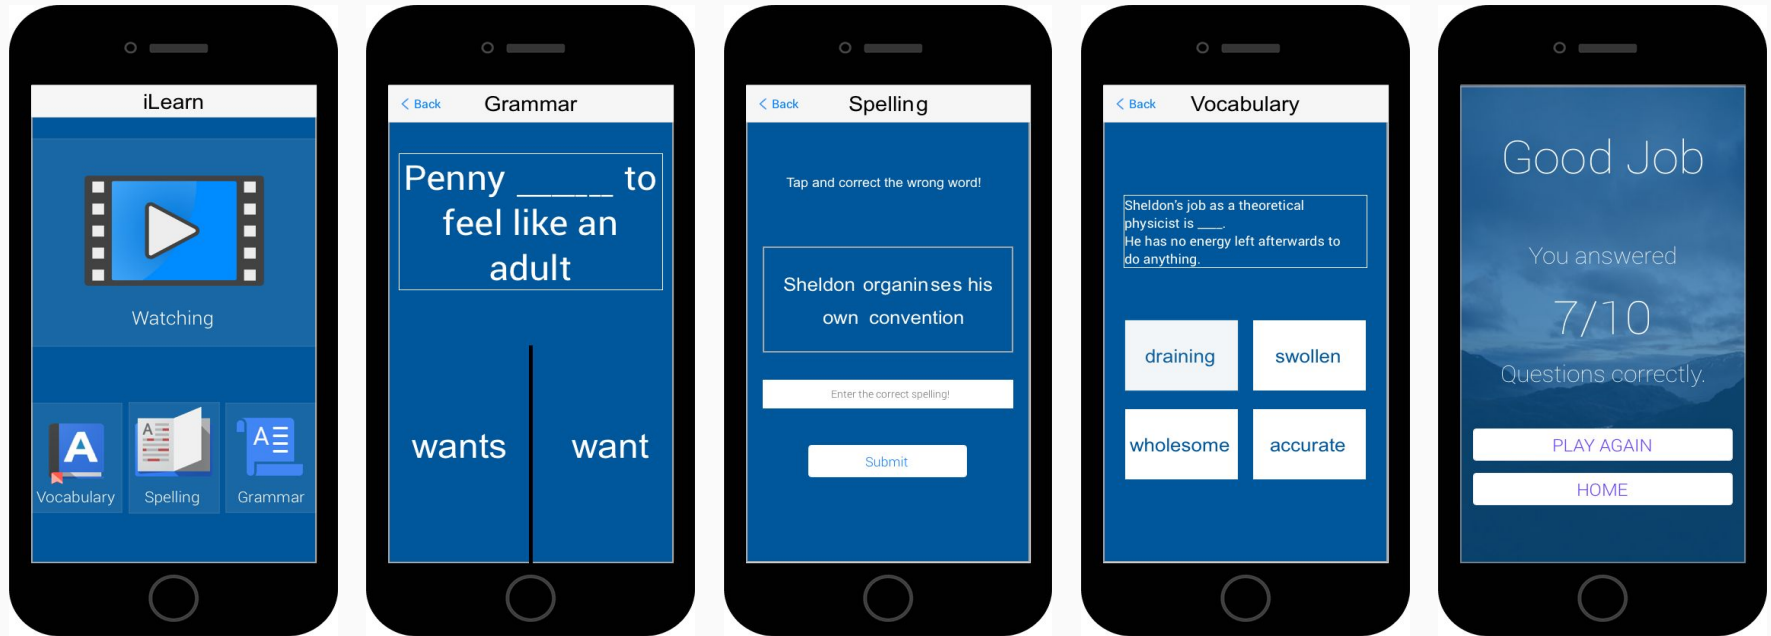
iLearn

Watching

Vocabulary

Spelling

Grammar

< Back

Grammar

Penny _____ to feel like an adult

wants

want

< Back

Spelling

Tap and correct the wrong word!

Sheldon organinses his own convention

Enter the correct spelling!

Submit

< Back

Vocabulary

Sheldon's job as a theoretical physicist is ____. He has no energy left afterwards to do anything.

draining

swollen

wholesome

accurate

Good Job

You answered

7/10

Questions correctly.

PLAY AGAIN

HOME